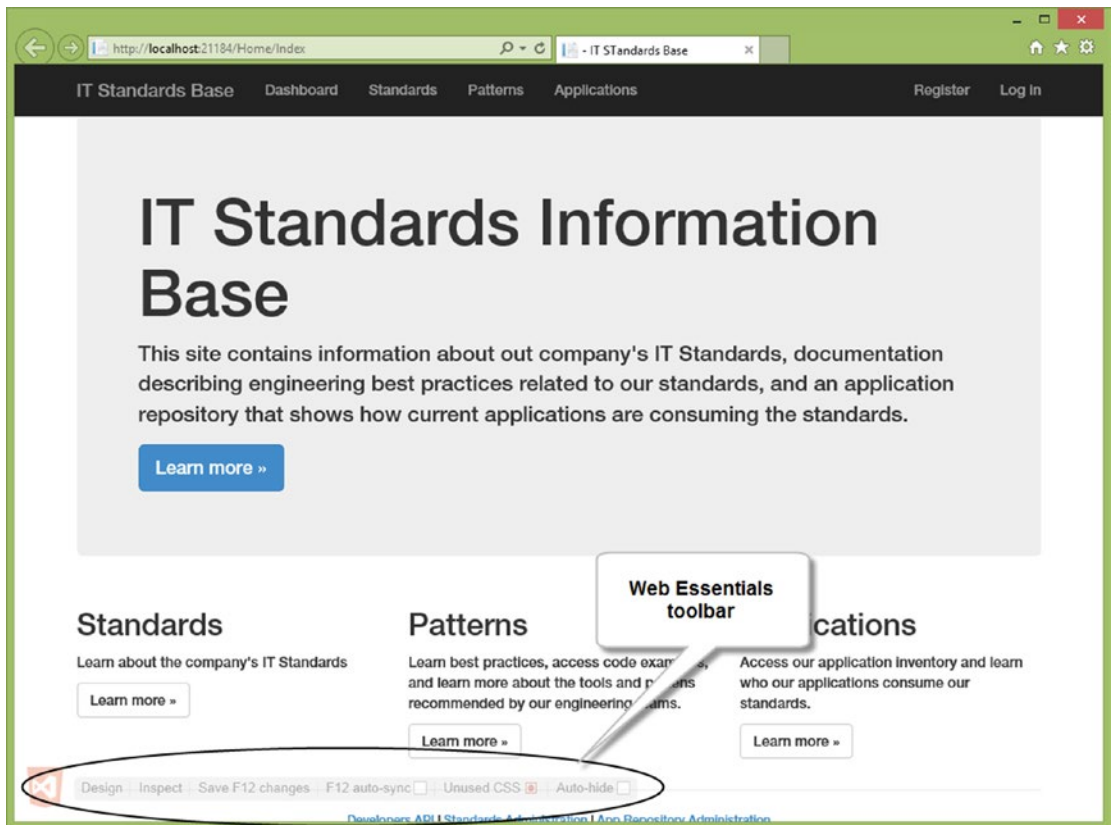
http://localhost:21184/Home/Index

- IT STandards Base

IT Standards Base Dashboard Standards Patterns Applications Register Log in

IT Standards Information Base

This site contains information about out company's IT Standards, documentation describing engineering best practices related to our standards, and an application repository that shows how current applications are consuming the standards.

Learn more »

Web Essentials toolbar

Standards

Learn about the company's IT Standards

Learn more »

Patterns

Learn best practices, access code exam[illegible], and learn more about the tools and p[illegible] recommended by our engineering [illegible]ams.

Learn more »

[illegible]ications

Access our application inventory and learn who our applications consume our standards.

Learn more »

Design Inspect Save F12 changes F12 auto-sync Unused CSS Auto-hide

Developers API | Standards Administration | App Repository Administration